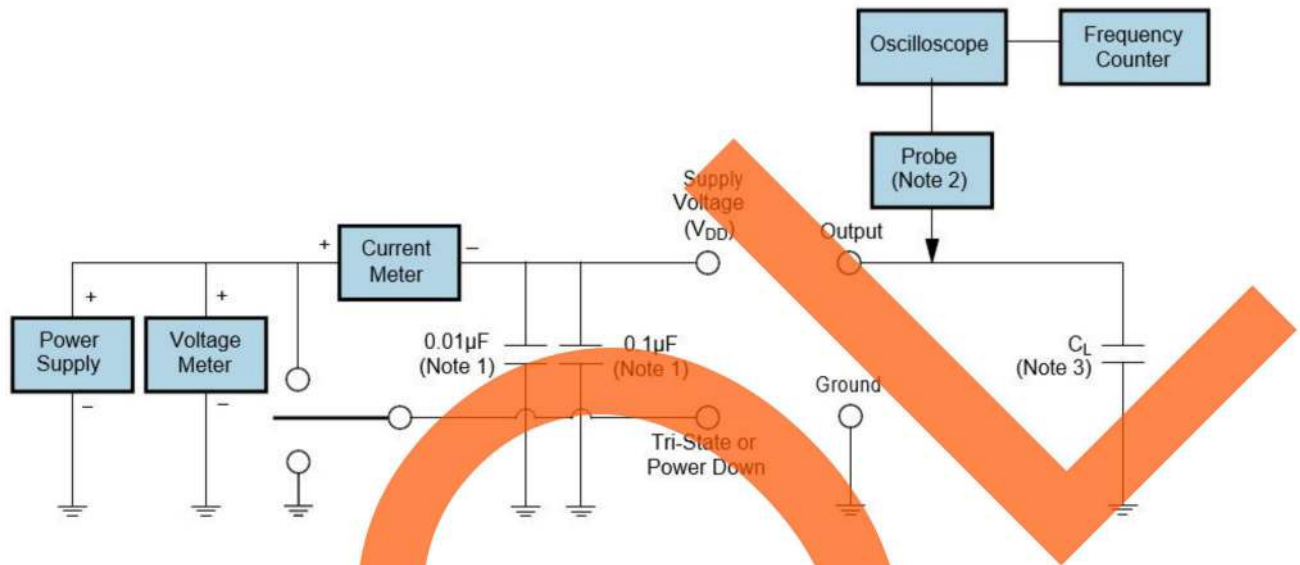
Oscilloscope

Frequency Counter

Probe (Note 2)

Supply Voltage ($V_{DD}$)

Output

+

Current Meter

–

+

+

Power Supply

–

Voltage Meter

–

0.01µF (Note 1)

0.1µF (Note 1)

Ground

Tri-State or Power Down

$C_L$ (Note 3)